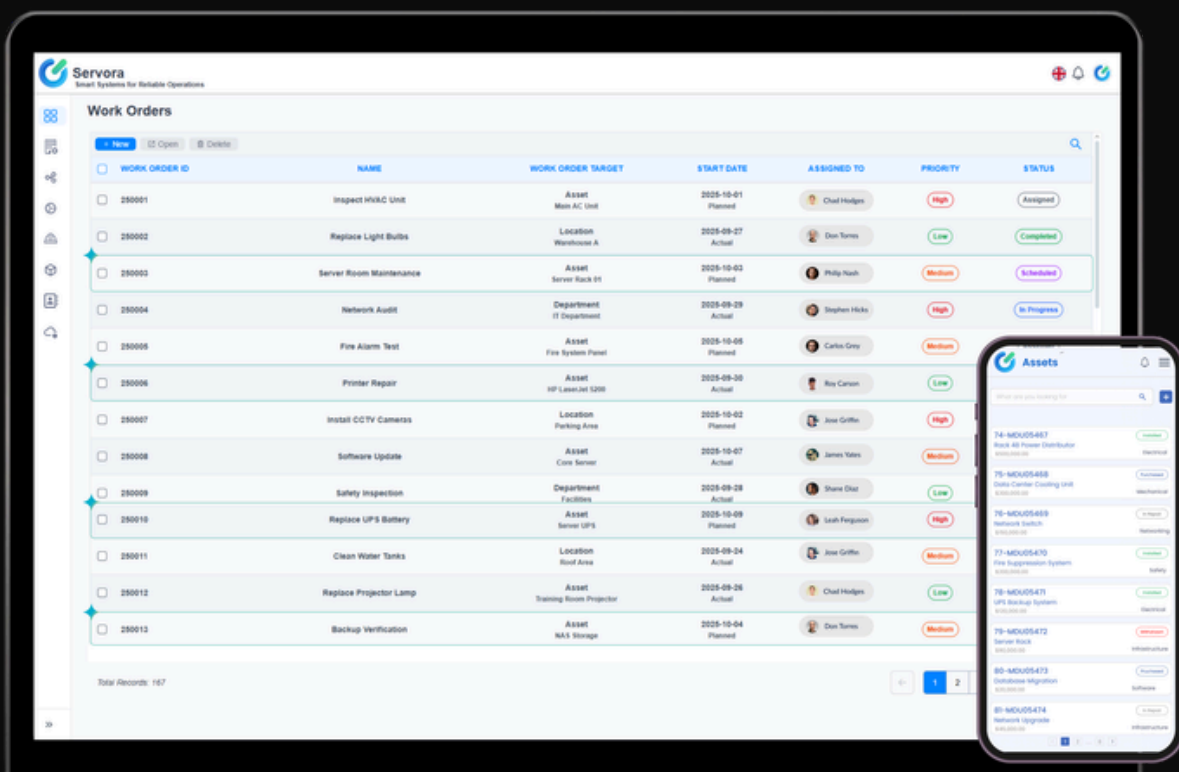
Servora
Smart Systems for Reliable Operations

Work Orders

+ New | Open | Delete

| WORK ORDER ID | NAME | WORK ORDER TARGET | START DATE | ASSIGNED TO | PRIORITY | STATUS |
|---|---|---|---|---|---|---|
| 250001 | Inspect HVAC Unit | Asset Main AC Unit | 2025-10-01 Planned | Chad Hodges | High | Assigned |
| 250002 | Replace Light Bulbs | Location Warehouse A | 2025-09-27 Actual | Don Torres | Low | Completed |
| 250003 | Server Room Maintenance | Asset Server Rack 01 | 2025-10-03 Planned | Philip Nash | Medium | Scheduled |
| 250004 | Network Audit | Department IT Department | 2025-09-29 Actual | Stephen Hicks | High | In Progress |
| 250005 | Fire Alarm Test | Asset Fire System Panel | 2025-10-05 Planned | Carlos Grey | Medium | |
| 250006 | Printer Repair | Asset HP LaserJet 5200 | 2025-09-30 Actual | Roy Carson | Low | |
| 250007 | Install CCTV Cameras | Location Parking Area | 2025-10-02 Planned | Jose Griffin | High | |
| 250008 | Software Update | Asset Core Server | 2025-10-07 Actual | James Yates | Medium | |
| 250009 | Safety Inspection | Department Facilities | 2025-09-28 Actual | Shane Diaz | Low | |
| 250010 | Replace UPS Battery | Asset Server UPS | 2025-10-09 Planned | Leah Ferguson | High | |
| 250011 | Clean Water Tanks | Location Roof Area | 2025-09-24 Actual | Jose Griffin | Medium | |
| 250012 | Replace Projector Lamp | Asset Training Room Projector | 2025-09-26 Actual | Chad Hodges | Low | |
| 250013 | Backup Verification | Asset NAS Storage | 2025-10-04 Planned | Don Torres | Medium | |

Total Records: 167

1 2

Assets
What are you looking for

74-MDU05467 Rack All Power Distributor Installed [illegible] Electrical
75-MDU05468 Data Center Cooling Unit Purchased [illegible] Mechanical
76-MDU05469 Network Switch In Repair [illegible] Networking
77-MDU05470 Fire Suppression System Installed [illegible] Safety
78-MDU05471 UPS Backup System Installed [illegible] Electrical
79-MDU05472 Server Rack Withdrawn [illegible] Infrastructure
80-MDU05473 Database Migration Purchased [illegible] Software
81-MDU05474 Network Upgrade In Repair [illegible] Infrastructure